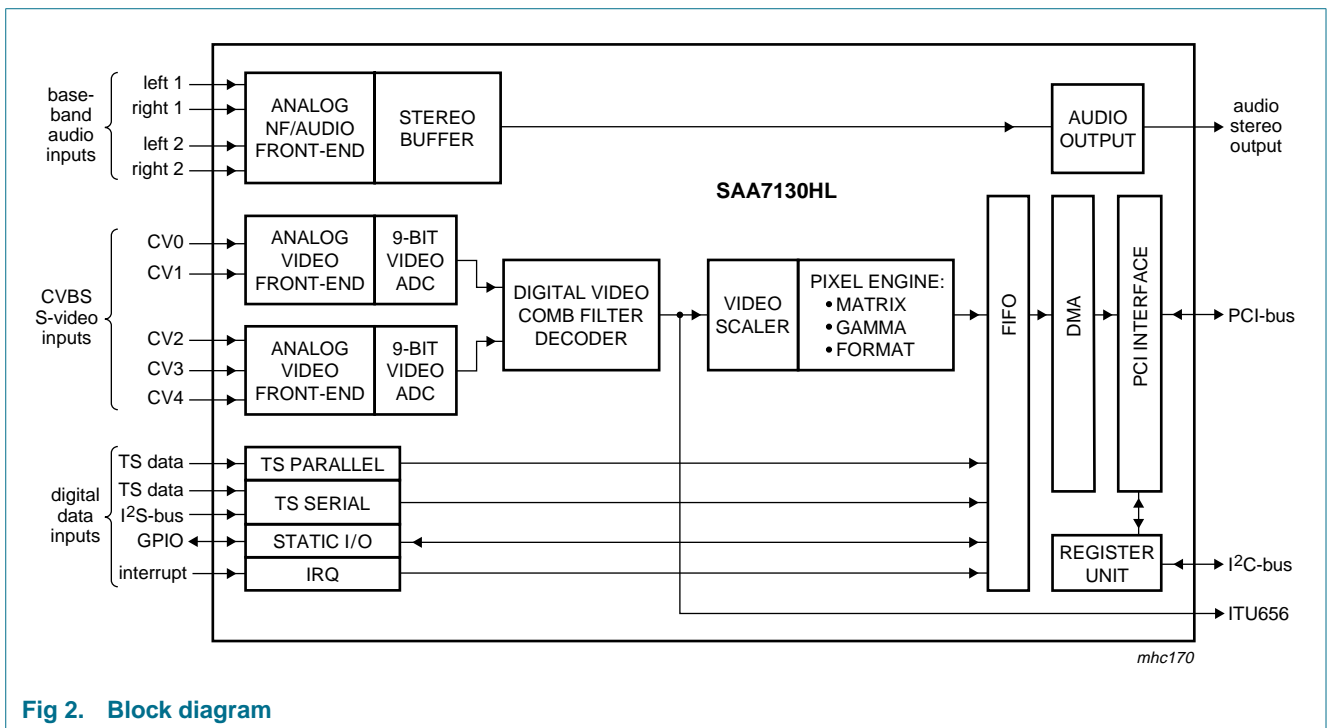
baseband audio inputs

left 1
right 1
left 2
right 2

ANALOG NF/AUDIO FRONT-END

STEREO BUFFER

AUDIO OUTPUT

audio stereo output

SAA7130HL

CVBS S-video inputs

CV0
CV1
CV2
CV3
CV4

ANALOG VIDEO FRONT-END

9-BIT VIDEO ADC

ANALOG VIDEO FRONT-END

9-BIT VIDEO ADC

DIGITAL VIDEO COMB FILTER DECODER

VIDEO SCALER

PIXEL ENGINE:
• MATRIX
• GAMMA
• FORMAT

FIFO

DMA

PCI INTERFACE

PCI-bus

digital data inputs

TS data
TS data
I$^2$S-bus
GPIO
interrupt

TS PARALLEL
TS SERIAL
STATIC I/O
IRQ

REGISTER UNIT

I$^2$C-bus

ITU656

mhc170

Fig 2. Block diagram